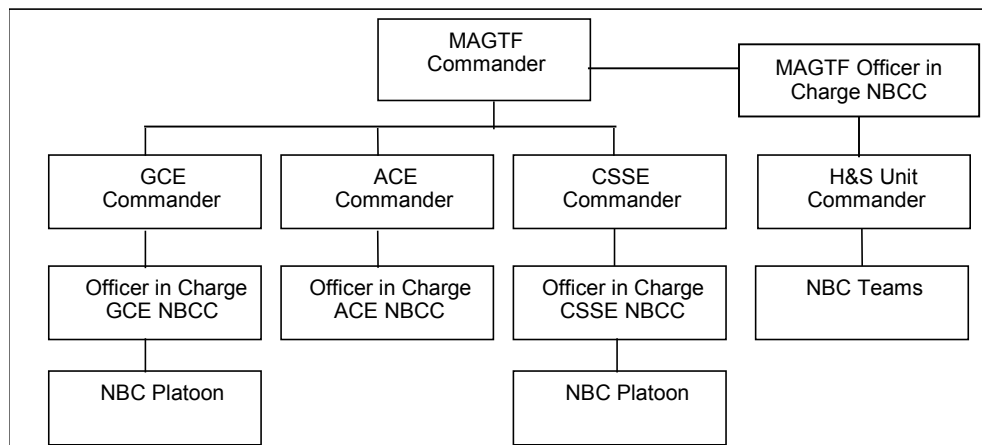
MAGTF Commander

MAGTF Officer in Charge NBCC

GCE Commander

ACE Commander

CSSE Commander

H&S Unit Commander

Officer in Charge GCE NBCC

Officer in Charge ACE NBCC

Officer in Charge CSSE NBCC

NBC Teams

NBC Platoon

NBC Platoon